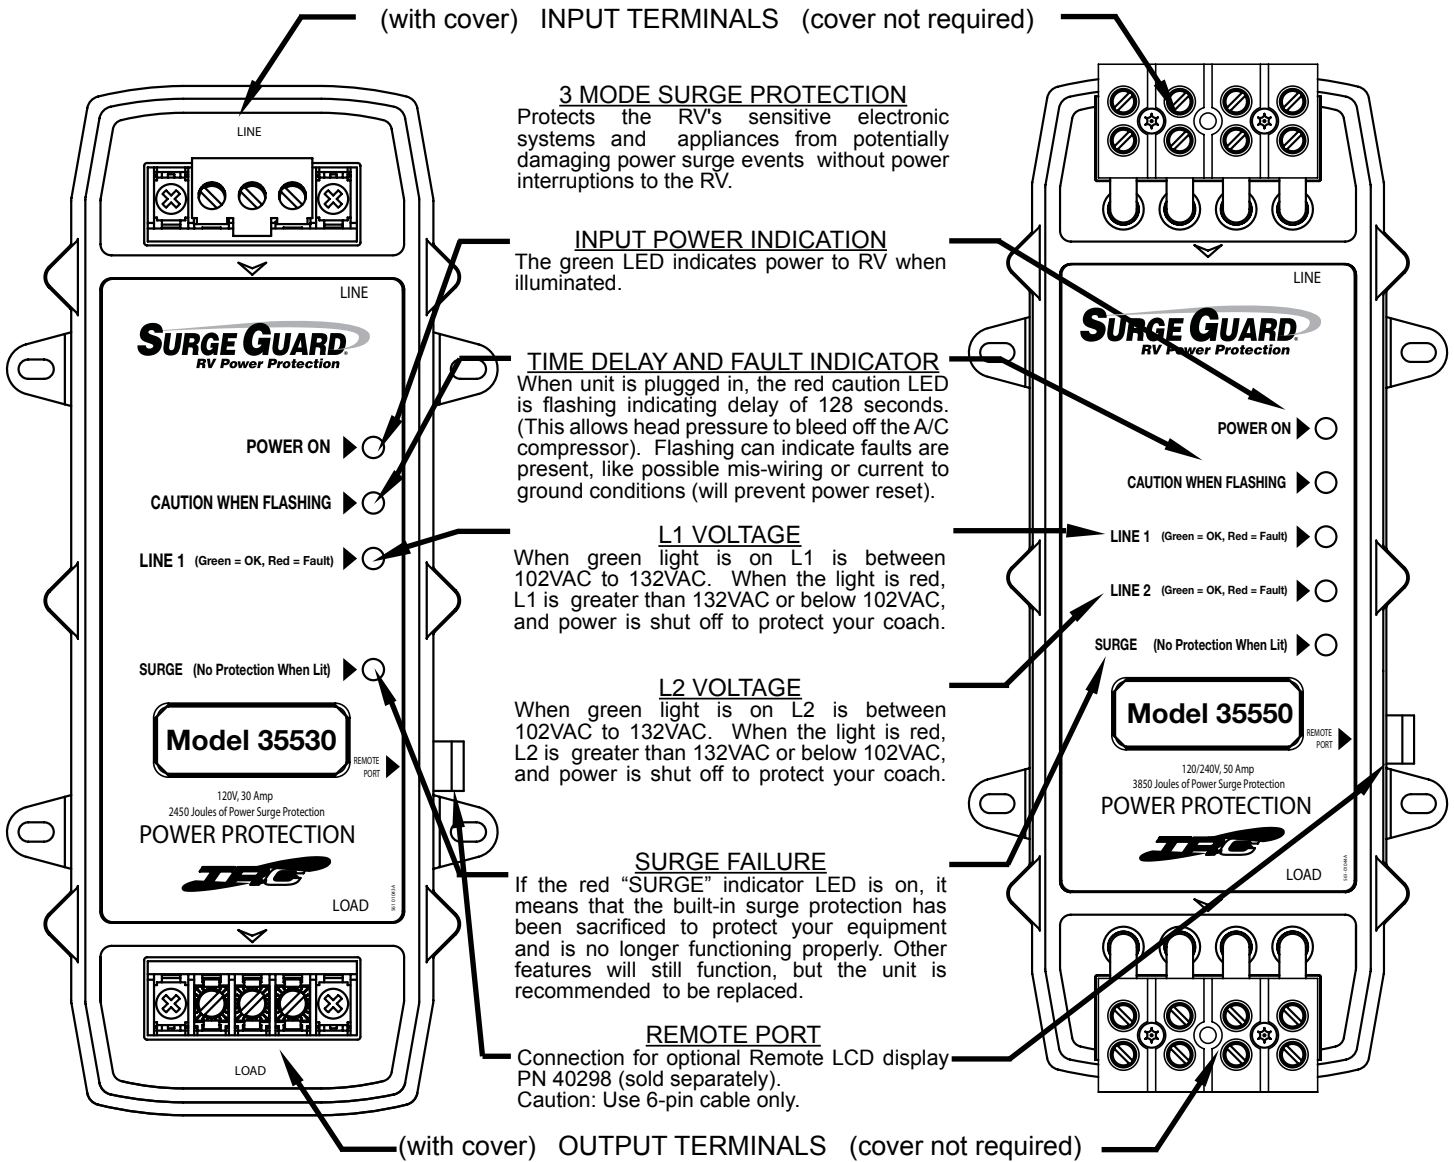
(with cover) INPUT TERMINALS (cover not required)

LINE

LINE

SURGE GUARD
RV Power Protection

POWER ON

CAUTION WHEN FLASHING

LINE 1 (Green = OK, Red = Fault)

SURGE (No Protection When Lit)

Model 35530

REMOTE PORT

120V, 30 Amp
2450 Joules of Power Surge Protection
POWER PROTECTION

TRC

LOAD

LOAD

3 MODE SURGE PROTECTION
Protects the RV's sensitive electronic systems and appliances from potentially damaging power surge events without power interruptions to the RV.

INPUT POWER INDICATION
The green LED indicates power to RV when illuminated.

TIME DELAY AND FAULT INDICATOR
When unit is plugged in, the red caution LED is flashing indicating delay of 128 seconds. (This allows head pressure to bleed off the A/C compressor). Flashing can indicate faults are present, like possible mis-wiring or current to ground conditions (will prevent power reset).

L1 VOLTAGE
When green light is on L1 is between 102VAC to 132VAC. When the light is red, L1 is greater than 132VAC or below 102VAC, and power is shut off to protect your coach.

L2 VOLTAGE
When green light is on L2 is between 102VAC to 132VAC. When the light is red, L2 is greater than 132VAC or below 102VAC, and power is shut off to protect your coach.

SURGE FAILURE
If the red "SURGE" indicator LED is on, it means that the built-in surge protection has been sacrificed to protect your equipment and is no longer functioning properly. Other features will still function, but the unit is recommended to be replaced.

REMOTE PORT
Connection for optional Remote LCD display PN 40298 (sold separately).
Caution: Use 6-pin cable only.

LINE

SURGE GUARD
RV Power Protection

POWER ON

CAUTION WHEN FLASHING

LINE 1 (Green = OK, Red = Fault)

LINE 2 (Green = OK, Red = Fault)

SURGE (No Protection When Lit)

Model 35550

REMOTE PORT

120/240V, 50 Amp
3850 Joules of Power Surge Protection
POWER PROTECTION

TRC

LOAD

(with cover) OUTPUT TERMINALS (cover not required)